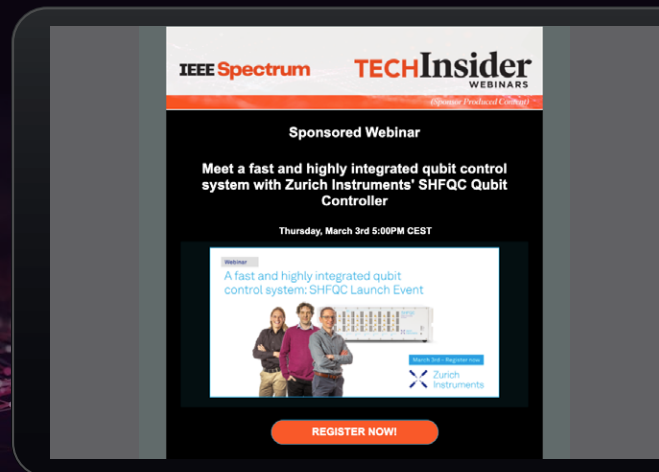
IEEE Spectrum TECHInsider WEBINARS

(Sponsor Produced Content)

Sponsored Webinar

Meet a fast and highly integrated qubit control system with Zurich Instruments' SHFQC Qubit Controller

Thursday, March 3rd 5:00PM CEST

Webinar

A fast and highly integrated qubit control system: SHFQC Launch Event

March 3rd · Register now

Zurich Instruments

REGISTER NOW!